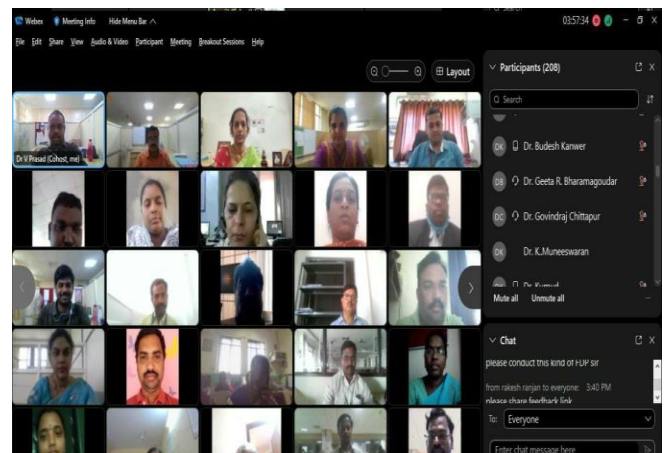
Webex Meeting Info Hide Menu Bar ^

03:57:34

File Edit Share View Audio & Video Participant Meeting Breakout Sessions Help

Layout

Dr V Prasad (Cohost, me)

Participants (208)

Search

DK Dr. Budesh Kanwer

DB Dr. Geeta R. Bharamagoudar

DC Dr. Govindraj Chittapur

DK Dr. K.Muneeswaran

Dr. Kumud

Mute all Unmute all

Chat

please conduct this kind of FDP sir

from rakesh ranjan to everyone: 3:40 PM

please share feedback link

To: Everyone

Enter chat message here